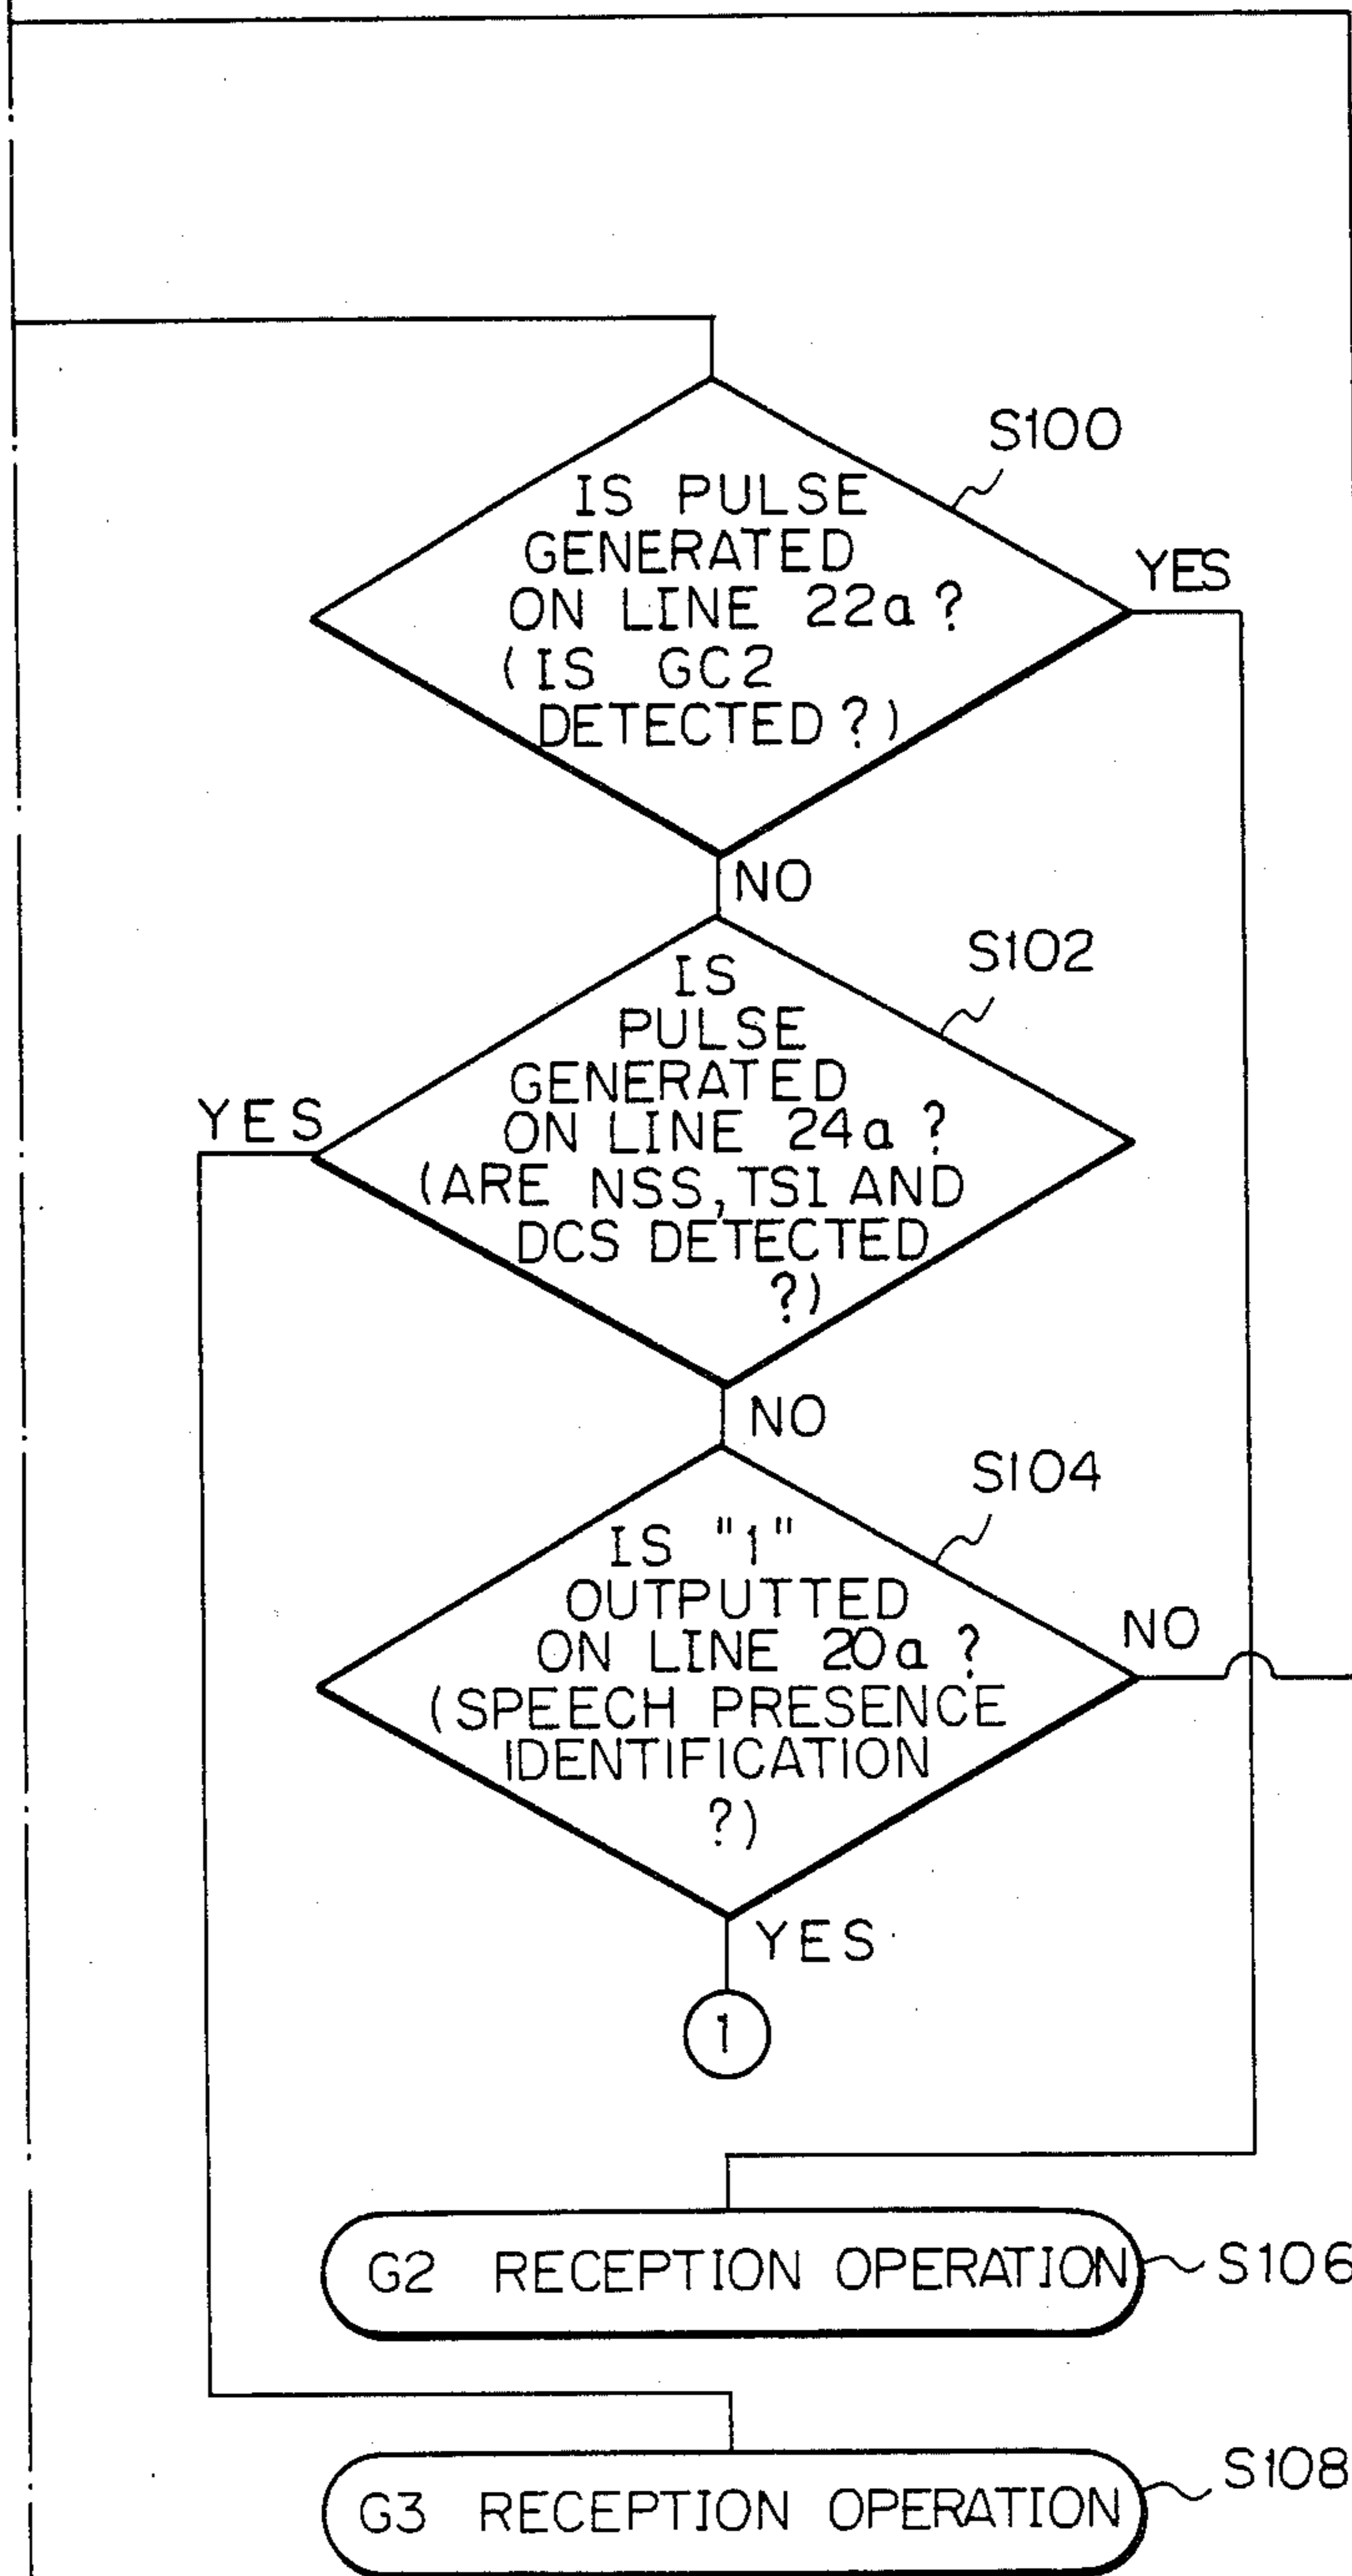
S100

IS PULSE GENERATED ON LINE 22a? (IS GC2 DETECTED?)

YES

NO

S102

IS PULSE GENERATED ON LINE 24a? (ARE NSS, TSI AND DCS DETECTED ?)

YES

NO

S104

IS "1" OUTPUTTED ON LINE 20a? (SPEECH PRESENCE IDENTIFICATION ?)

NO

YES

1

G2 RECEPTION OPERATION

S106

G3 RECEPTION OPERATION

S108